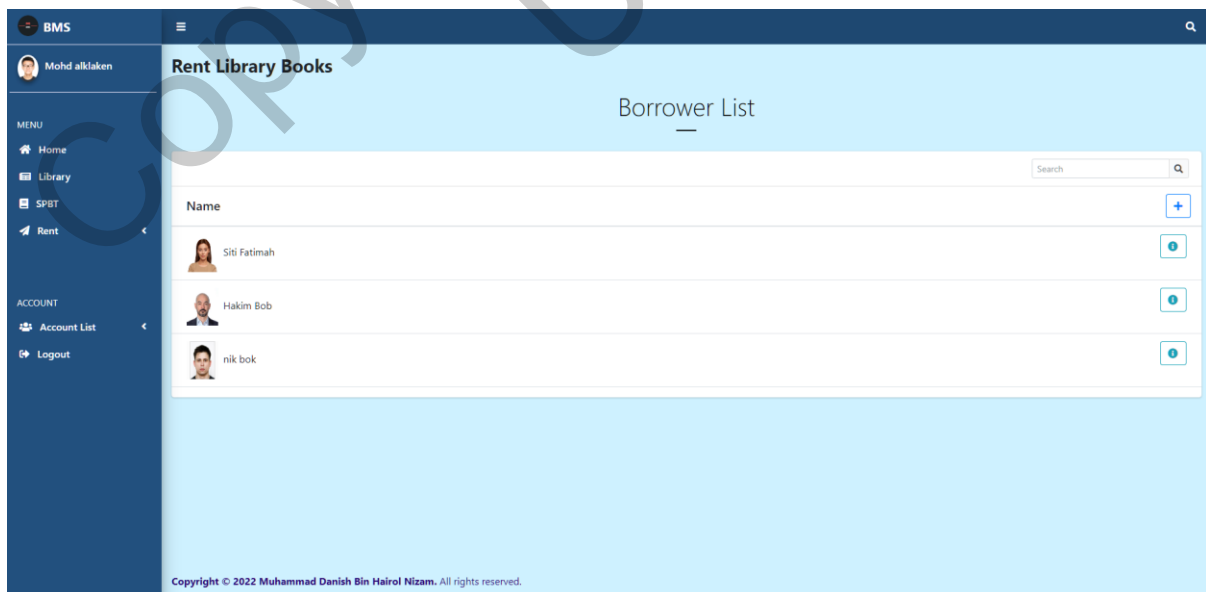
BMS

Mohd alklaken

MENU
Home
Library
SPBT
Rent

ACCOUNT
Account List
Logout

Rent Library Books

Borrower List

Search

Name

+

Siti Fatimah

Hakim Bob

nik bok

Copyright © 2022 Muhammad Danish Bin Hairol Nizam. All rights reserved.